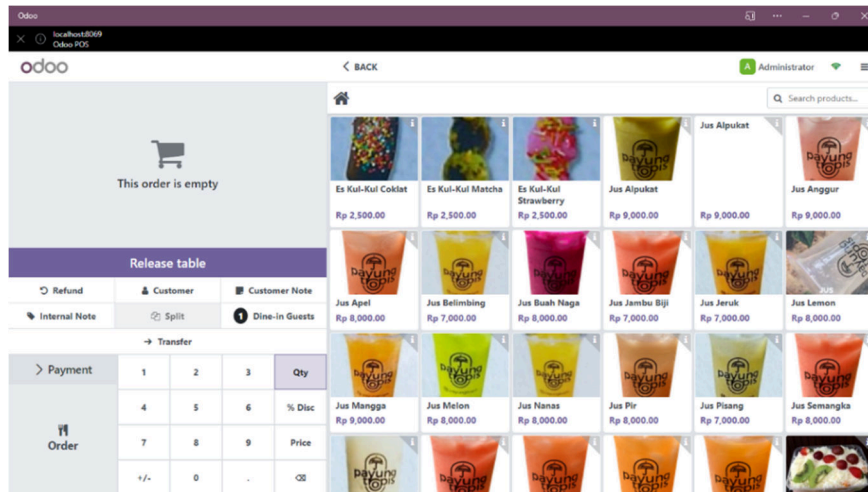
Odoo

localhost:8069
Odoo POS

odoo

< BACK

A Administrator

Search products...

This order is empty

Release table

Refund
Customer
Customer Note
Internal Note
Split
1 Dine-in Guests
Transfer

> Payment

Order

| 1 | 2 | 3 | Qty |
|---|---|---|---|
| 4 | 5 | 6 | % Disc |
| 7 | 8 | 9 | Price |
| +/- | 0 | . | ⌫ |

Es Kul-Kul Coklat
Rp 2,500.00

Es Kul-Kul Matcha
Rp 2,500.00

Es Kul-Kul Strawberry
Rp 2,500.00

Jus Alpukat
Rp 9,000.00

Jus Alpukat
Rp 9,000.00

Jus Anggur
Rp 9,000.00

Jus Apel
Rp 8,000.00

Jus Belimbing
Rp 7,000.00

Jus Buah Naga
Rp 8,000.00

Jus Jambu Biji
Rp 7,000.00

Jus Jeruk
Rp 7,000.00

Jus Lemon
Rp 8,000.00

Jus Mangga
Rp 9,000.00

Jus Melon
Rp 8,000.00

Jus Nanas
Rp 8,000.00

Jus Pir
Rp 8,000.00

Jus Pisang
Rp 7,000.00

Jus Semangka
Rp 8,000.00